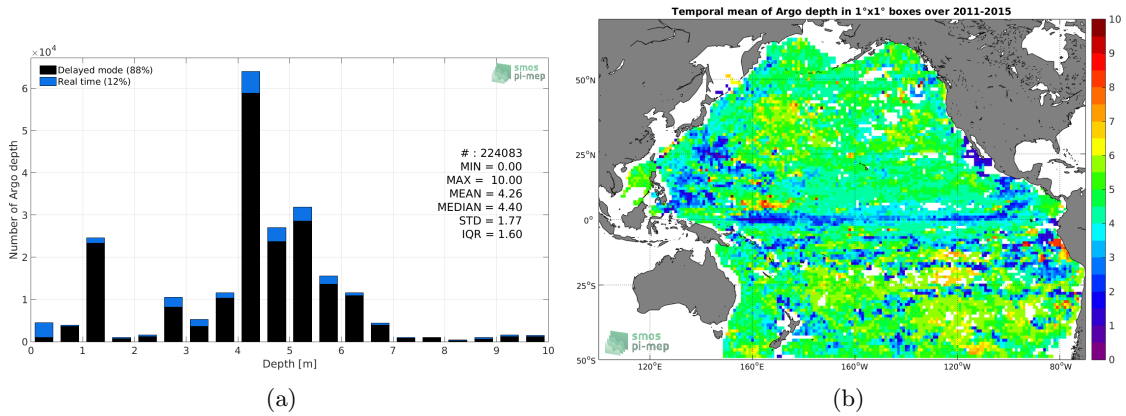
$\times 10^4$

Delayed mode (88%)
Real time (12%)

smos
pi-mep

# : 224083
MIN = 0.00
MAX = 10.00
MEAN = 4.26
MEDIAN = 4.40
STD = 1.77
IQR = 1.60

Number of Argo depth

0 1 2 3 4 5 6

0 1 2 3 4 5 6 7 8 9 10

Depth [m]

(a)

Temporal mean of Argo depth in 1°x1° boxes over 2011-2015

50°N
25°N
0°
25°S
50°S

120°E 160°E 160°W 120°W 80°W

smos
pi-mep

10 9 8 7 6 5 4 3 2 1 0

(b)